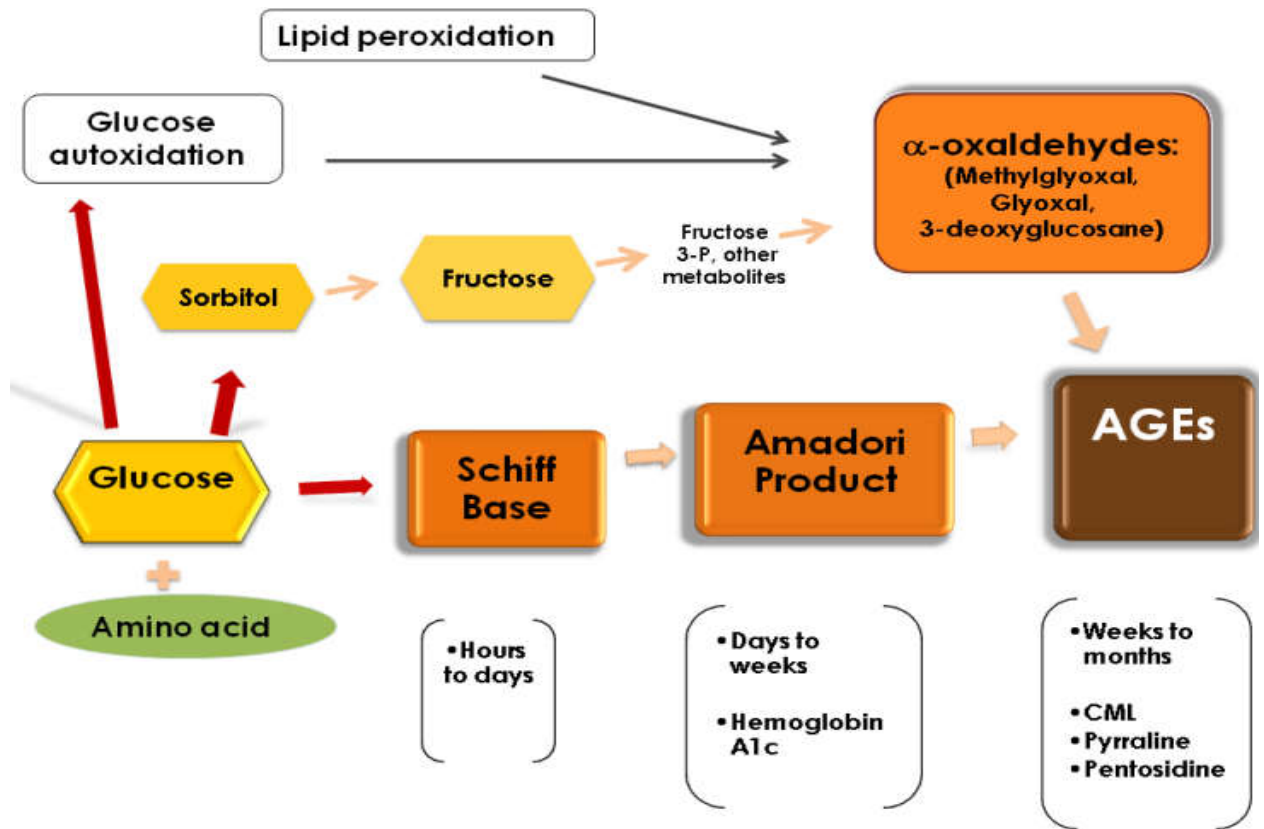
Lipid peroxidation

Glucose autoxidation

$\alpha$-oxaldehydes: (Methylglyoxal, Glyoxal, 3-deoxyglucosane)

Sorbitol

Fructose

Fructose 3-P, other metabolites

Glucose

Schiff Base

Amadori Product

AGEs

Amino acid

•Hours to days

•Days to weeks

•Hemoglobin A1c

•Weeks to months

•CML
•Pyrraline
•Pentosidine